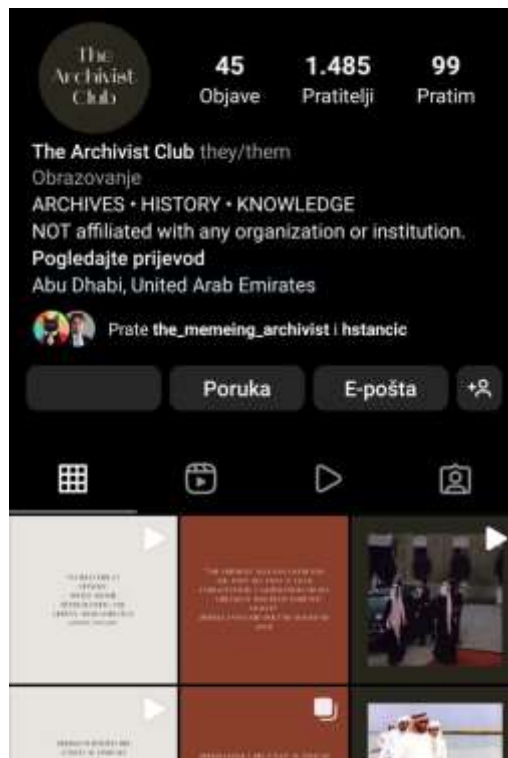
The Archivist Club

45
Objave

1.485
Pratitelji

99
Pratim

The Archivist Club they/them
Obrazovanje
ARCHIVES • HISTORY • KNOWLEDGE
NOT affiliated with any organization or institution.
Pogledajte prijevod
Abu Dhabi, United Arab Emirates

Prate the_memeing_archivist i hstancic

Poruka
E-pošta

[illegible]

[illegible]

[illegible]

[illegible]